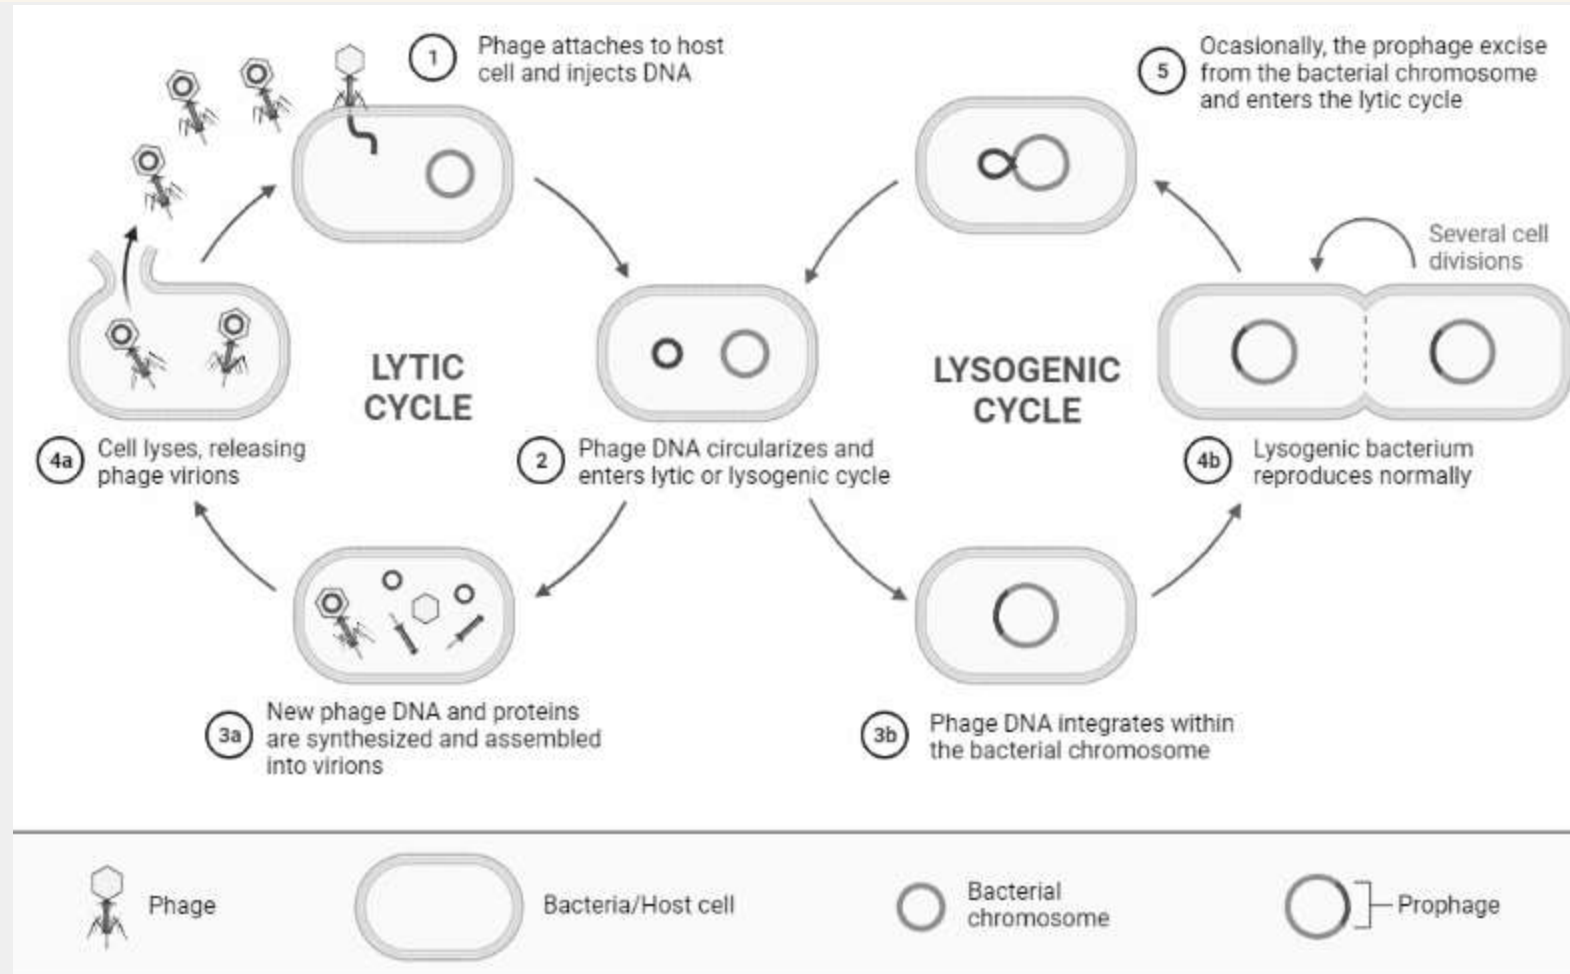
1 Phage attaches to host cell and injects DNA

5 Ocasionally, the prophage excise from the bacterial chromosome and enters the lytic cycle

Several cell divisions

LYTIC CYCLE

LYSOGENIC CYCLE

4a Cell lyses, releasing phage virions

2 Phage DNA circularizes and enters lytic or lysogenic cycle

4b Lysogenic bacterium reproduces normally

3a New phage DNA and proteins are synthesized and assembled into virions

3b Phage DNA integrates within the bacterial chromosome

Phage

Bacteria/Host cell

Bacterial chromosome

Prophage